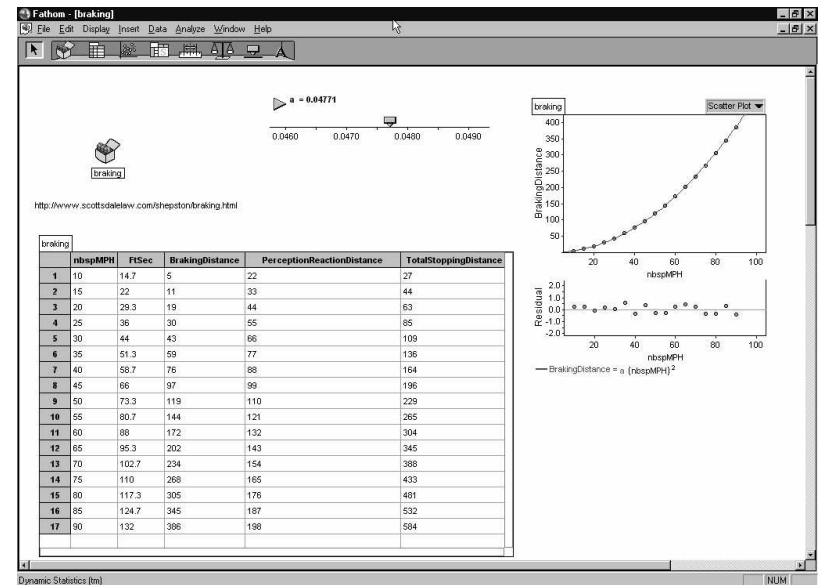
Fathom - [braking]
File Edit Display Insert Data Analyze Window Help

a = 0.04771
0.0460 0.0470 0.0480 0.0490

braking

http://www.scottsdalelaw.com/shepston/braking.html

braking

| | nbspMPH | FtSec | BrakingDistance | PerceptionReactionDistance | TotalStoppingDistance |
|---|---|---|---|---|---|
| 1 | 10 | 14.7 | 5 | 22 | 27 |
| 2 | 15 | 22 | 11 | 33 | 44 |
| 3 | 20 | 29.3 | 19 | 44 | 63 |
| 4 | 25 | 36 | 30 | 55 | 85 |
| 5 | 30 | 44 | 43 | 66 | 109 |
| 6 | 35 | 51.3 | 59 | 77 | 136 |
| 7 | 40 | 58.7 | 76 | 88 | 164 |
| 8 | 45 | 66 | 97 | 99 | 196 |
| 9 | 50 | 73.3 | 119 | 110 | 229 |
| 10 | 55 | 80.7 | 144 | 121 | 265 |
| 11 | 60 | 88 | 172 | 132 | 304 |
| 12 | 65 | 95.3 | 202 | 143 | 345 |
| 13 | 70 | 102.7 | 234 | 154 | 388 |
| 14 | 75 | 110 | 268 | 165 | 433 |
| 15 | 80 | 117.3 | 305 | 176 | 481 |
| 16 | 85 | 124.7 | 345 | 187 | 532 |
| 17 | 90 | 132 | 386 | 198 | 584 |

braking
Scatter Plot
400
350
300
250
200
150
100
50
BrakingDistance
20 40 60 80 100
nbspMPH
2.0
1.0
0.0
-1.0
-2.0
Residual
20 40 60 80 100
nbspMPH
BrakingDistance = a (nbspMPH)$^2$

Dynamic Statistics (tm)
NUM